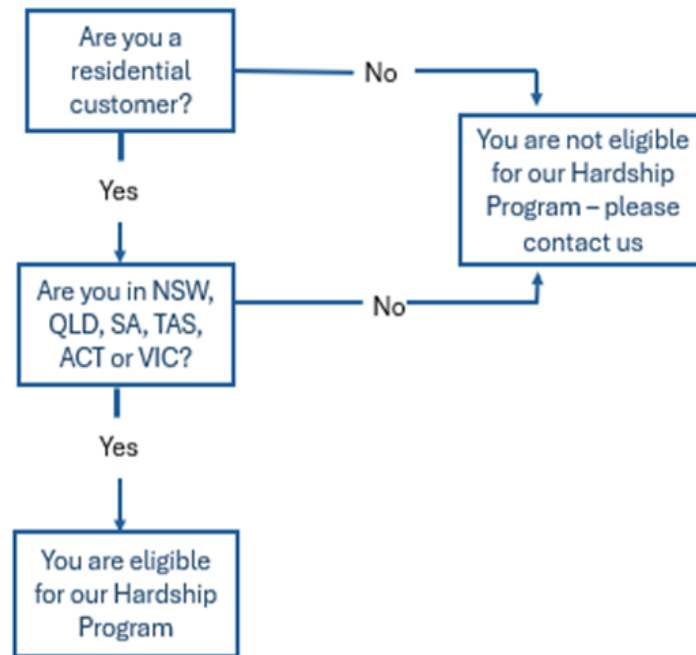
Are you a residential customer?

No

You are not eligible for our Hardship Program – please contact us

Yes

Are you in NSW, QLD, SA, TAS, ACT or VIC?

No

Yes

You are eligible for our Hardship Program